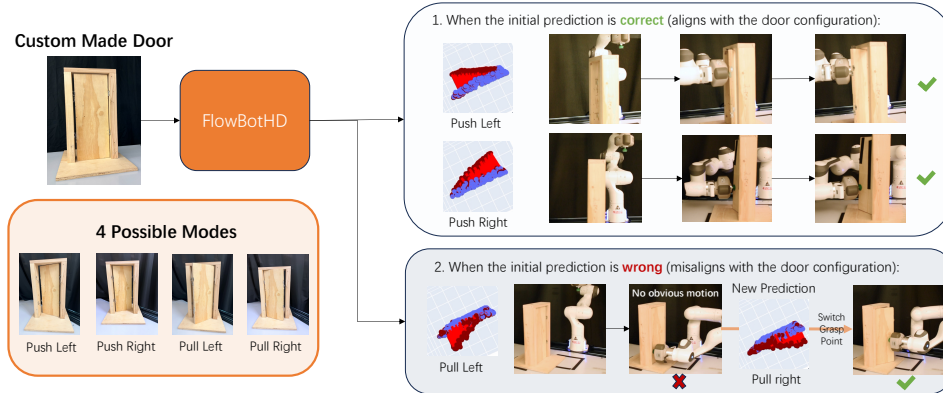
Custom Made Door

FlowBotHD

4 Possible Modes

Push Left

Push Right

Pull Left

Pull Right

1. When the initial prediction is correct (aligns with the door configuration):

Push Left

Push Right

2. When the initial prediction is wrong (misaligns with the door configuration):

Pull Left

No obvious motion

New Prediction

Pull right

Switch Grasp Point